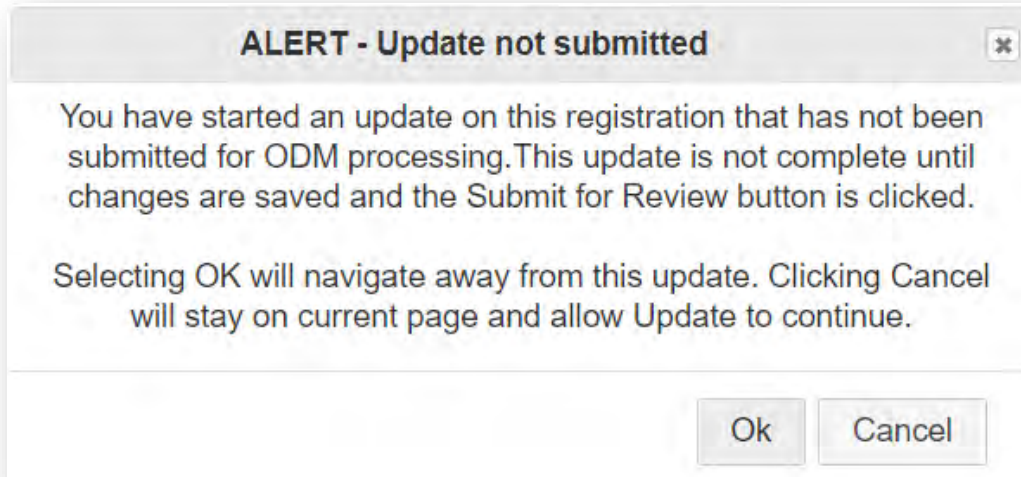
ALERT - Update not submitted

You have started an update on this registration that has not been submitted for ODM processing.This update is not complete until changes are saved and the Submit for Review button is clicked.

Selecting OK will navigate away from this update. Clicking Cancel will stay on current page and allow Update to continue.

Ok Cancel